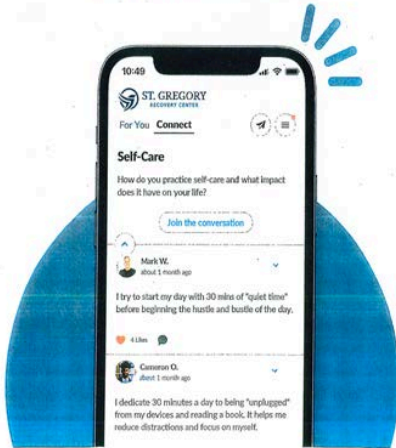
10:49

ST. GREGORY
RECOVERY CENTER

For You Connect

Self-Care

How do you practice self-care and what impact does it have on your life?

Join the conversation

Mark W.
about 1 month ago

I try to start my day with 30 mins of "quiet time" before beginning the hustle and bustle of the day.

4 Likes

Cameron O.
about 1 month ago

I dedicate 30 minutes a day to being "unplugged" from my devices and reading a book. It helps me reduce distractions and focus on myself.